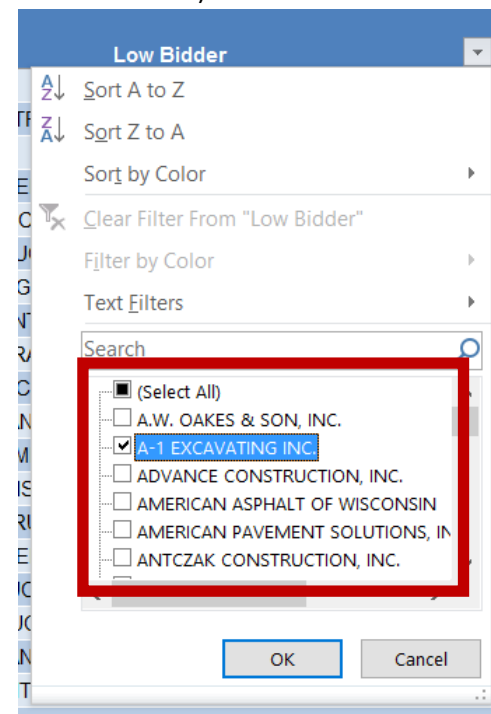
Low Bidder

Sort A to Z
Sort Z to A
Sort by Color
Clear Filter From "Low Bidder"
Filter by Color
Text Filters
Search

(Select All)
A.W. OAKES & SON, INC.
A-1 EXCAVATING INC
ADVANCE CONSTRUCTION, INC.
AMERICAN ASPHALT OF WISCONSIN
AMERICAN PAVEMENT SOLUTIONS, IN
ANTCZAK CONSTRUCTION, INC.

OK
Cancel